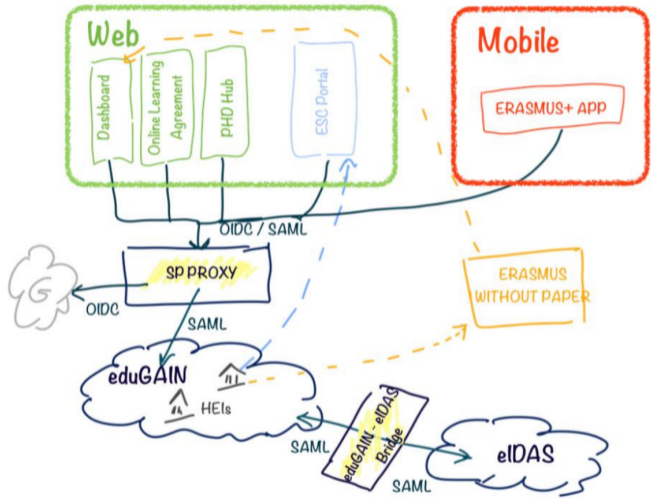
Web

Dashboard

Online Learning Agreement

PHD Hub

ESC Portal

Mobile

ERASMUS+ APP

OIDC / SAML

SP PROXY

G

OIDC

SAML

ERASMUS WITHOUT PAPER

eduGAIN

HEIs

SAML

eduGAIN - eIDAS Bridge

eIDAS

SAML